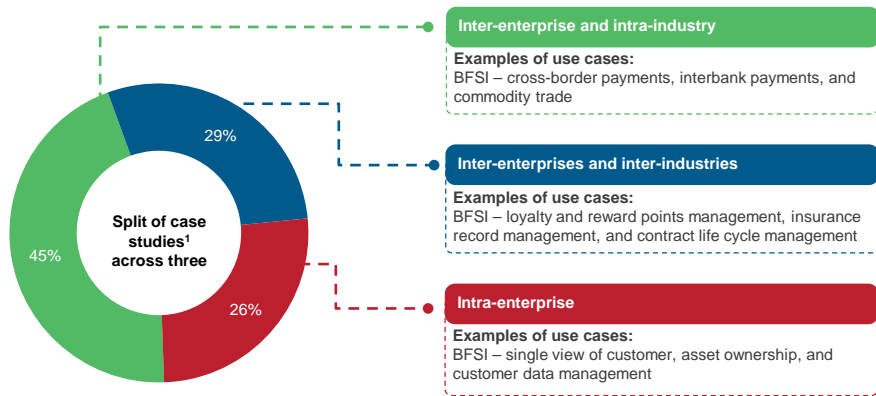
29%

45%

Split of case studies$^1$ across three

26%

Inter-enterprise and intra-industry

Examples of use cases:
BFSI – cross-border payments, interbank payments, and commodity trade

Inter-enterprises and inter-industries

Examples of use cases:
BFSI – loyalty and reward points management, insurance record management, and contract life cycle management

Intra-enterprise

Examples of use cases:
BFSI – single view of customer, asset ownership, and customer data management